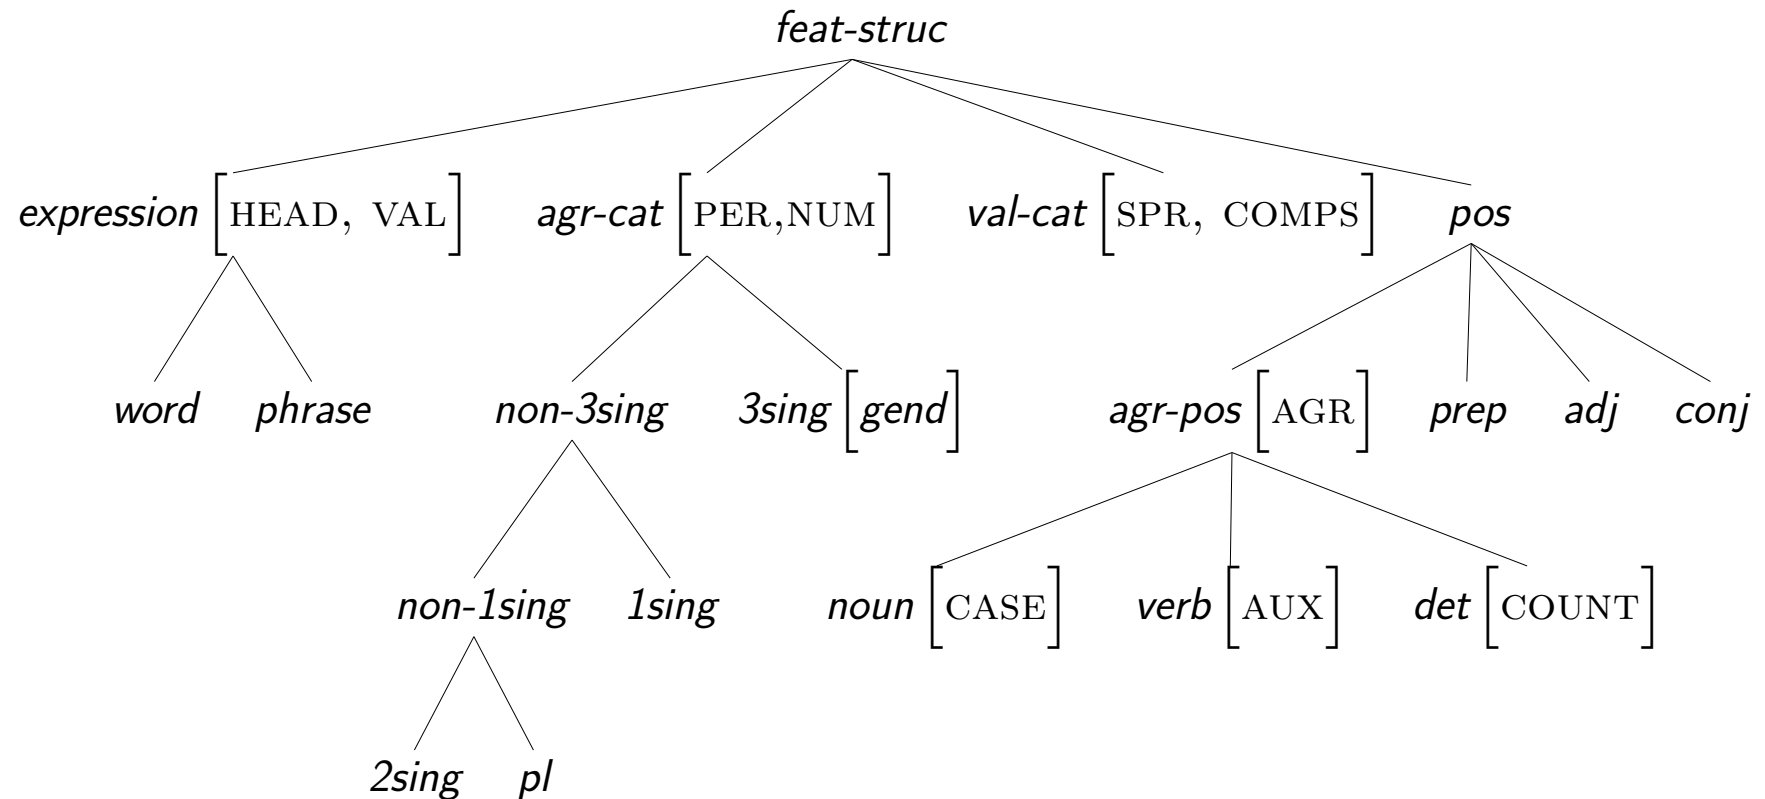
feat-struc

expression [HEAD, VAL]
agr-cat [PER,NUM]
val-cat [SPR, COMPS]
pos

word
phrase
non-3sing
3sing [gend]
agr-pos [AGR]
prep
adj
conj

non-1sing
1sing
noun [CASE]
verb [AUX]
det [COUNT]

2sing
pl